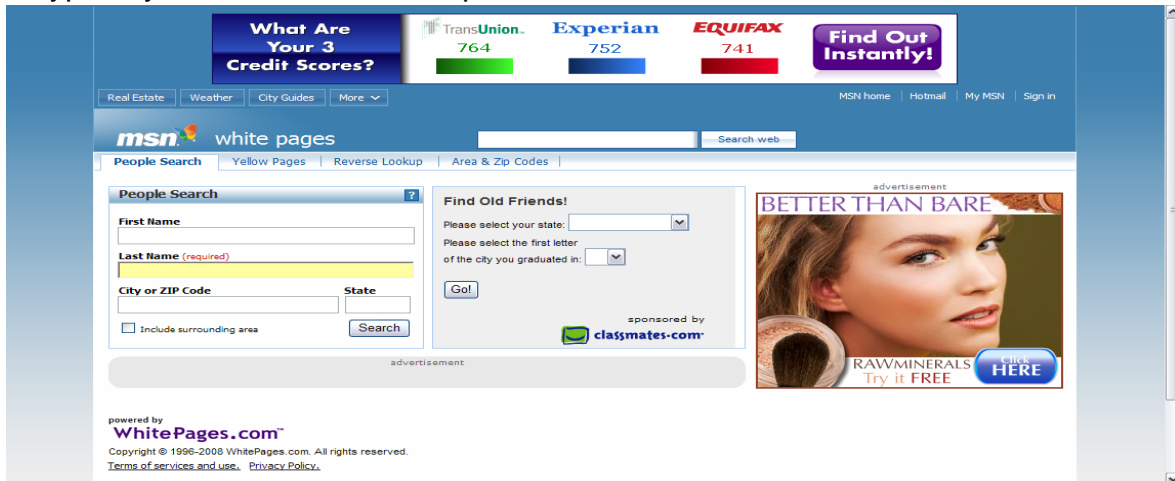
What Are Your 3 Credit Scores?

TransUnion 764

Experian 752

EQUIFAX 741

Find Out Instantly!

Real Estate | Weather | City Guides | More

MSN home | Hotmail | My MSN | Sign in

msn white pages

Search web

People Search | Yellow Pages | Reverse Lookup | Area & Zip Codes

People Search ?

First Name

Last Name (required)

City or ZIP Code

State

Include surrounding area

Search

Find Old Friends!

Please select your state:

Please select the first letter of the city you graduated in:

Go!

sponsored by classmates.com

advertisement

advertisement

BETTER THAN BARE

RAWMINERALS Try it FREE

Click HERE

powered by WhitePages.com

Copyright © 1996-2008 WhitePages.com. All rights reserved.

Terms of services and use. Privacy Policy.